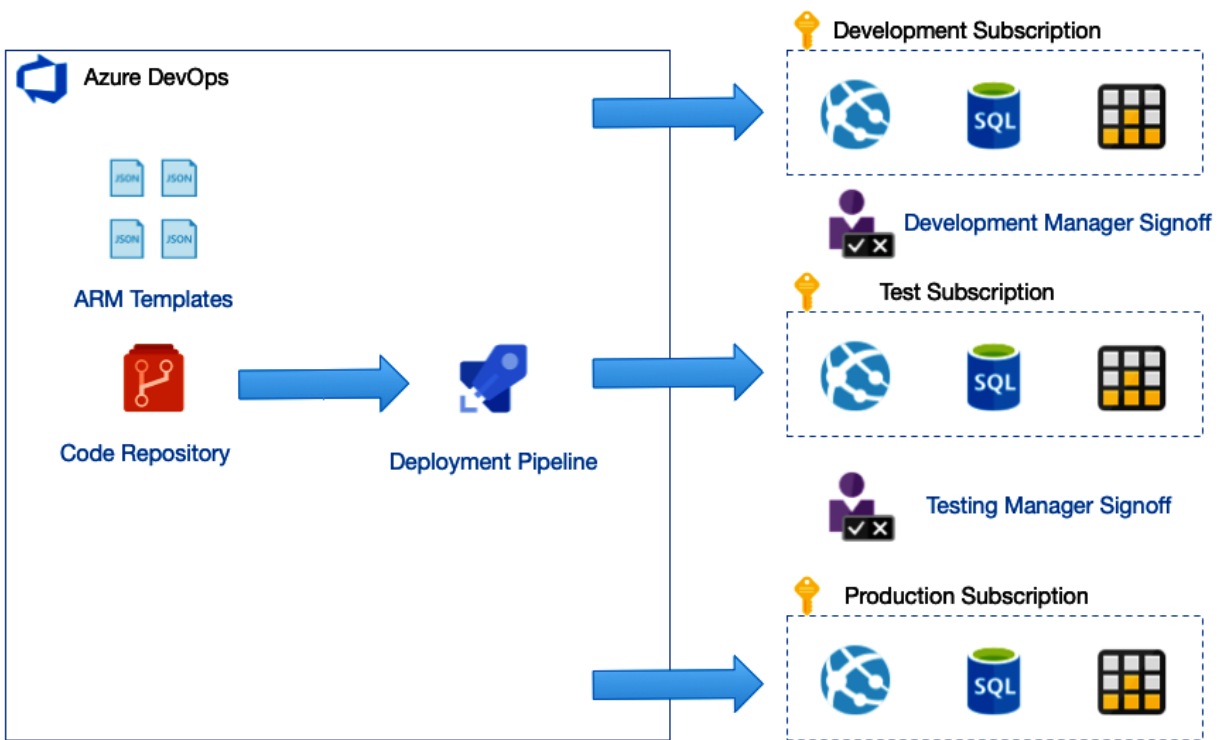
Azure DevOps

JSON JSON
JSON JSON

ARM Templates

Code Repository

Deployment Pipeline

Development Subscription

SQL

Development Manager Signoff

Test Subscription

SQL

Testing Manager Signoff

Production Subscription

SQL